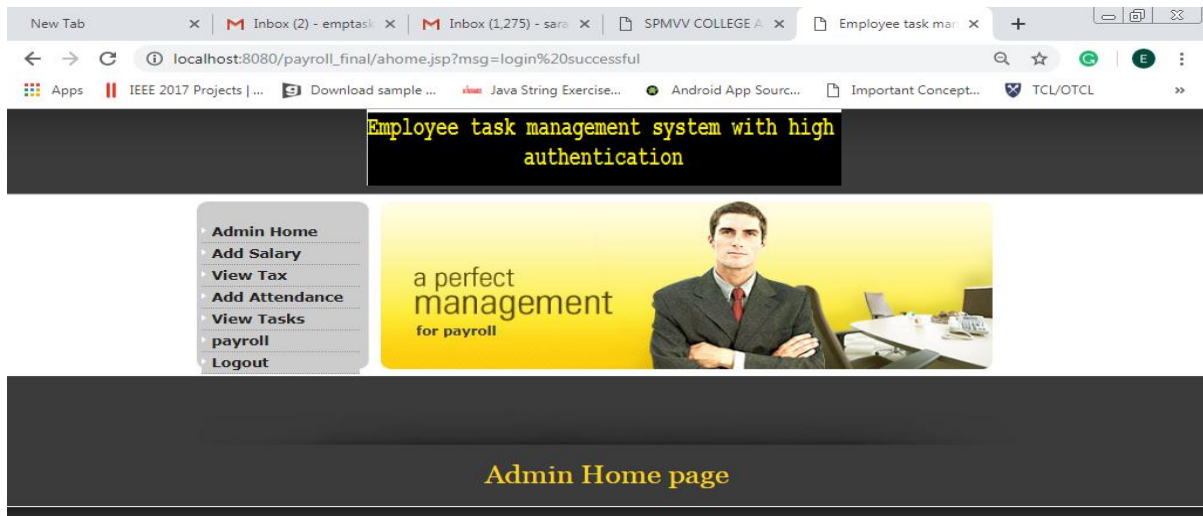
New Tab ×
Inbox (2) - emptask ×
Inbox (1,275) - sara ×
SPMVV COLLEGE A ×
Employee task man ×
+

localhost:8080/payroll_final/ahome.jsp?msg=login%20successful

Apps | IEEE 2017 Projects | ... | Download sample ... | Java String Exercise... | Android App Sourc... | Important Concept... | TCL/OTCL | »

Employee task management system with high authentication

Admin Home
Add Salary
View Tax
Add Attendance
View Tasks
payroll
Logout

a perfect
management
for payroll

Admin Home page